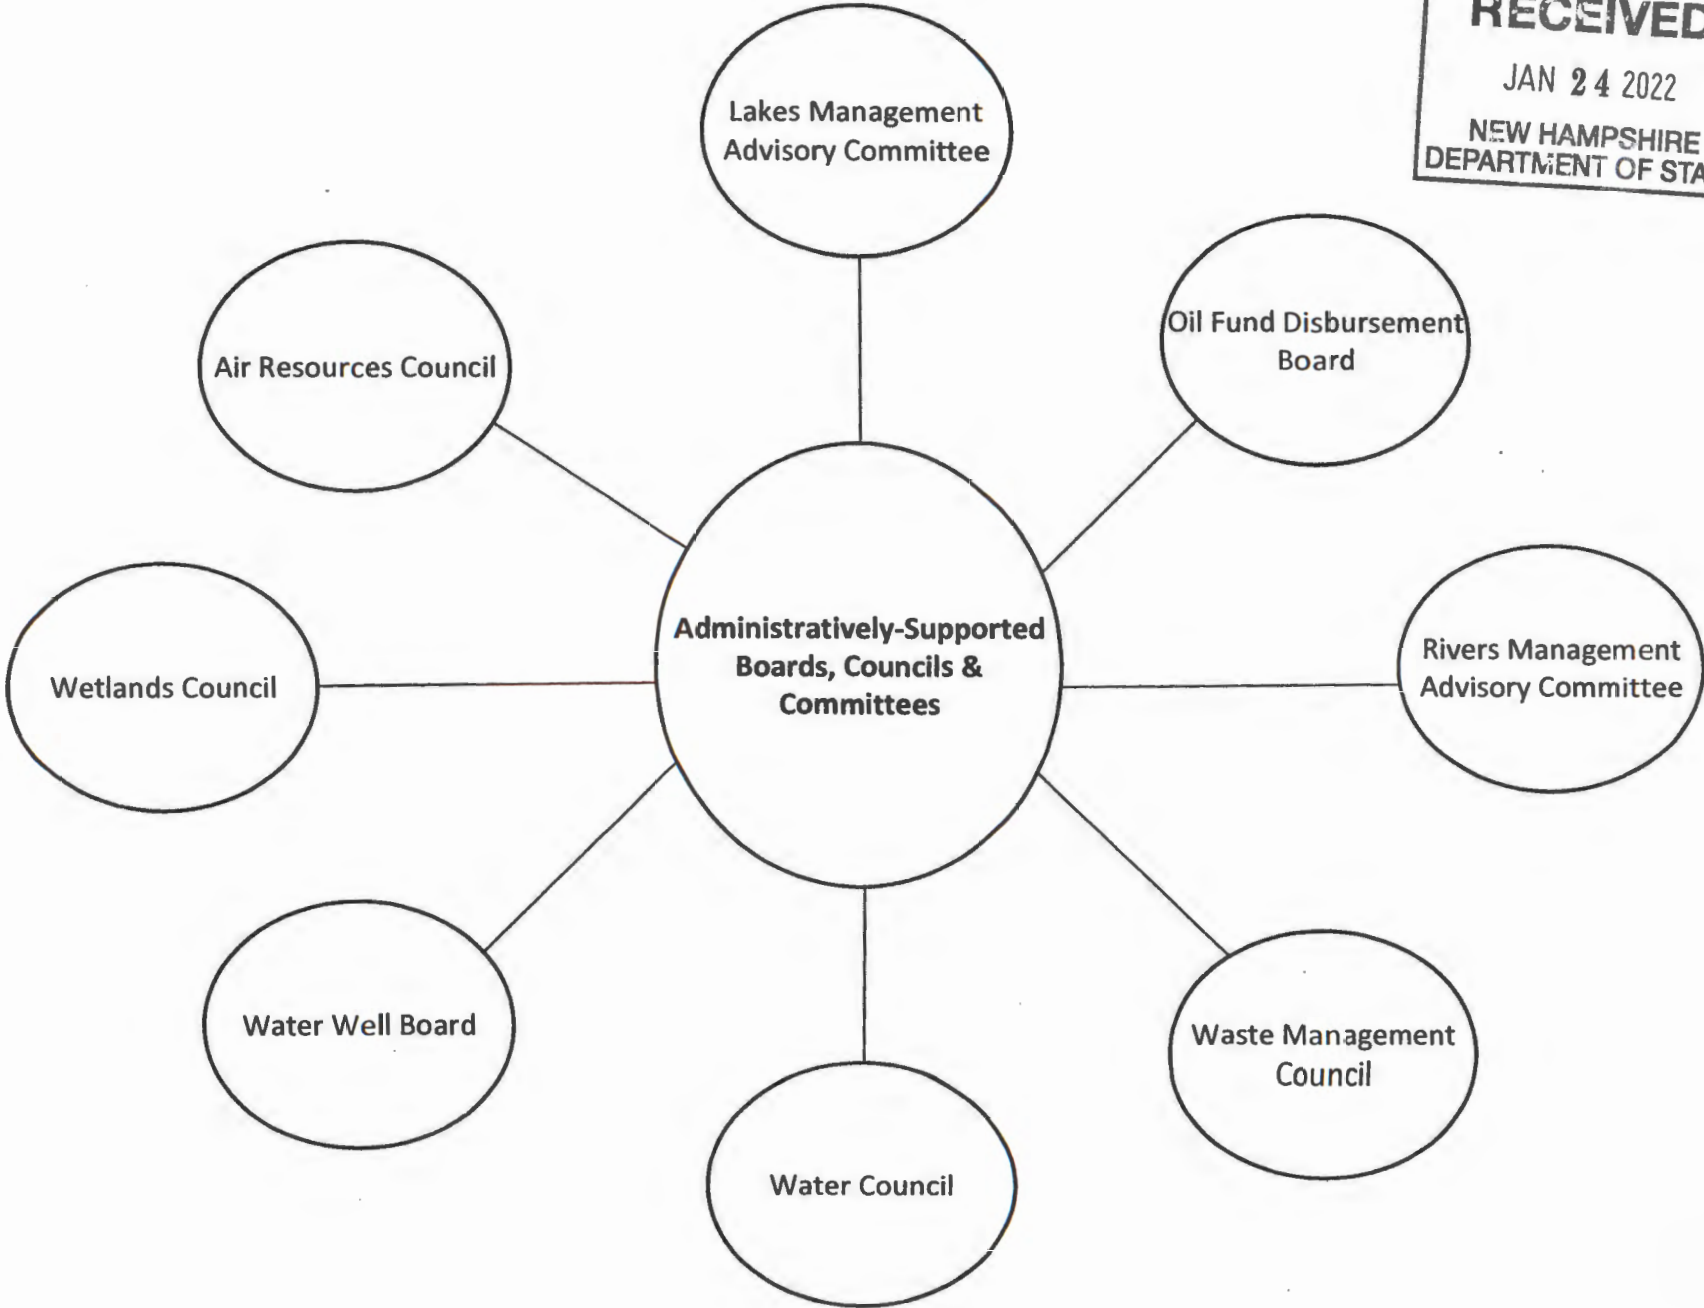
RECEIVED
JAN 24 2022
NEW HAMPSHIRE
DEPARTMENT OF STA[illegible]

Lakes Management Advisory Committee

Air Resources Council

Oil Fund Disbursement Board

Administratively-Supported Boards, Councils & Committees

Wetlands Council

Rivers Management Advisory Committee

Water Well Board

Waste Management Council

Water Council